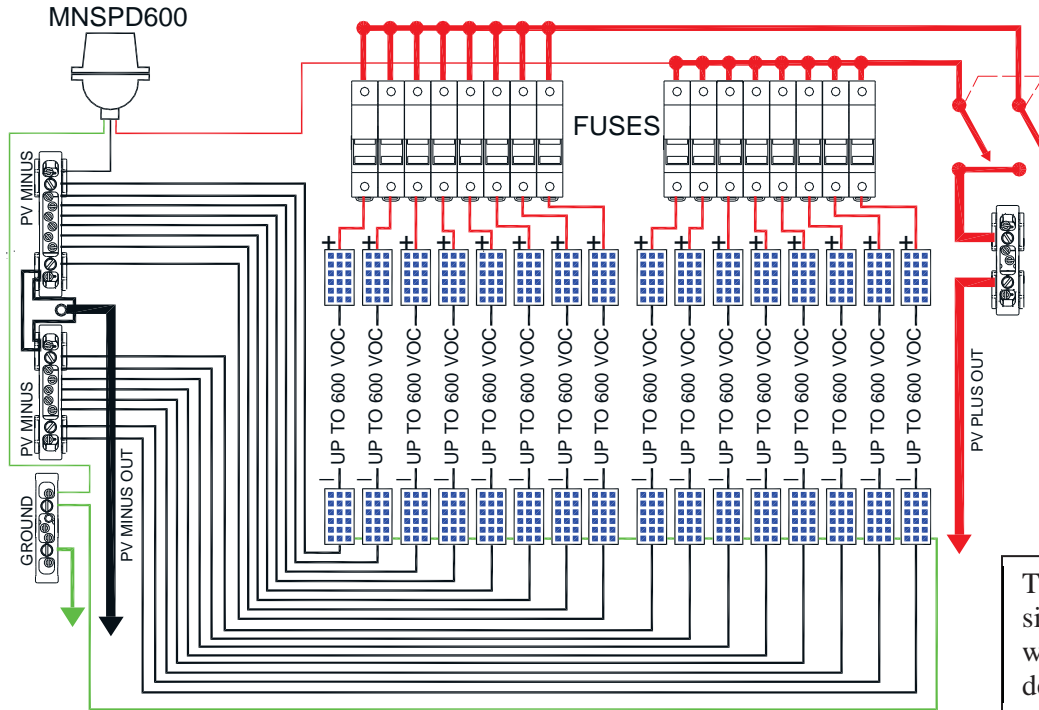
MNSPD600

FUSES

PV MINUS

PV MINUS

GROUND

PV MINUS OUT

PV PLUS OUT

+ + + + + + + + + + + + + + + +

UP TO 600 VOC
UP TO 600 VOC
UP TO 600 VOC
UP TO 600 VOC
UP TO 600 VOC
UP TO 600 VOC
UP TO 600 VOC
UP TO 600 VOC
UP TO 600 VOC
UP TO 600 VOC
UP TO 600 VOC
UP TO 600 VOC
UP TO 600 VOC
UP TO 600 VOC
UP TO 600 VOC
UP TO 600 VOC

— — — — — — — — — — — — — — — —

T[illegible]
si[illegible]
w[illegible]
de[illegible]